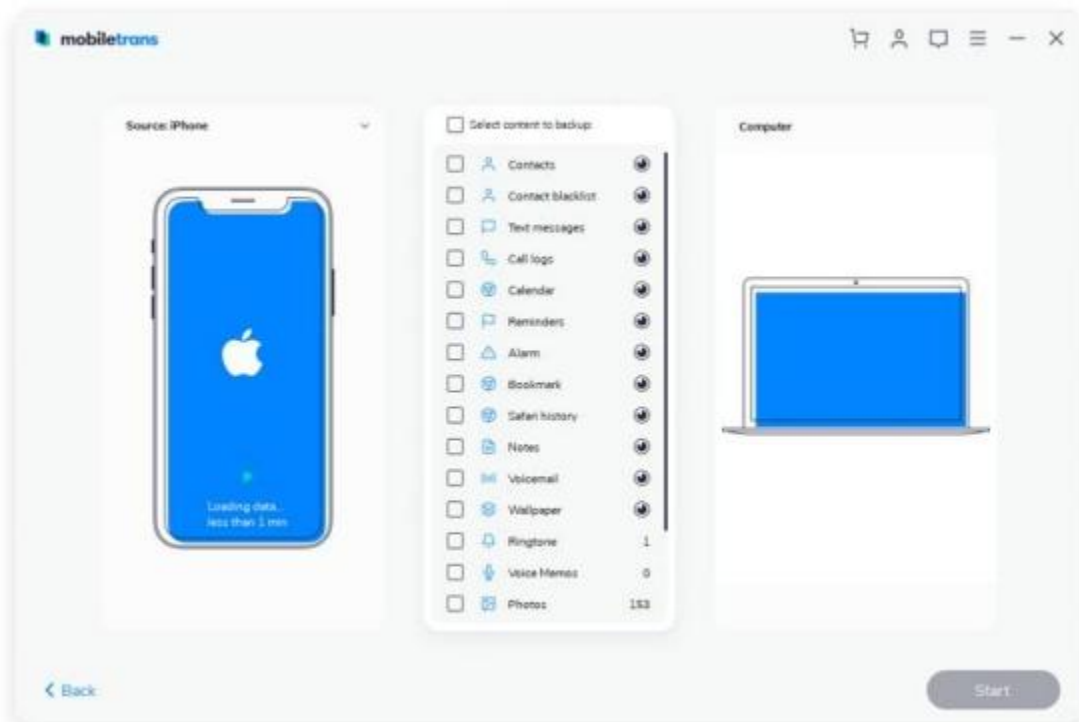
mobiletrans

Source: iPhone

Loading data... less than 1 min

Select content to backup

Contacts
Contact blacklist
Text messages
Call logs
Calendar
Reminders
Alarm
Bookmark
Safari history
Notes
Voicemail
Wallpaper
Ringtone 1
Voice Memos 0
Photos 153

Computer

< Back

Start